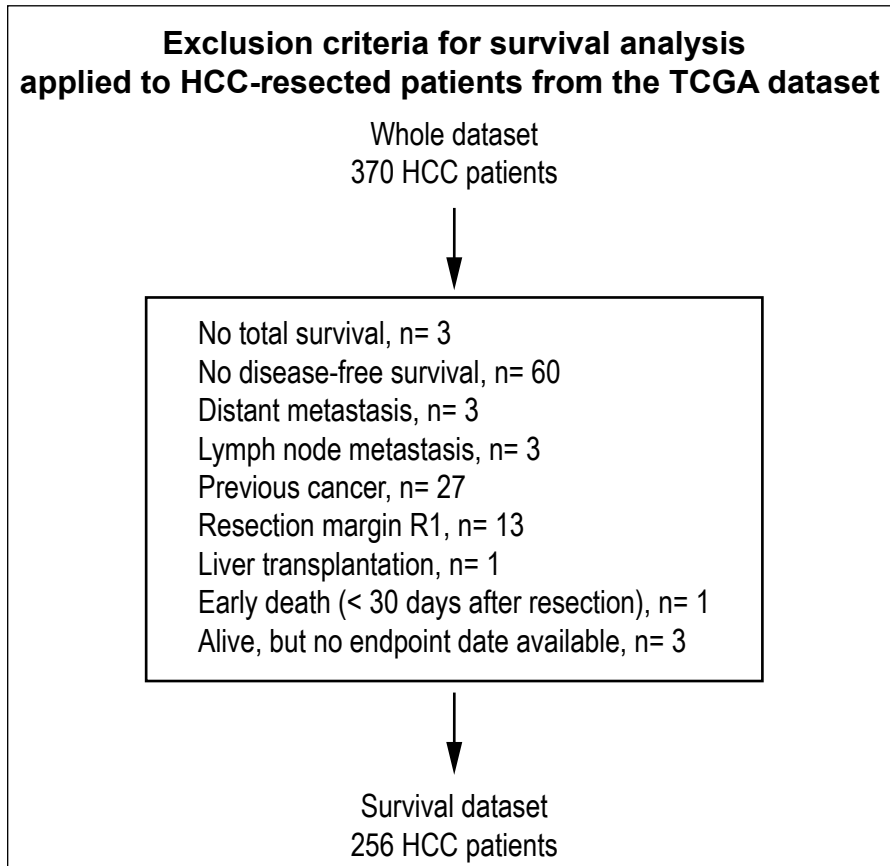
**Exclusion criteria for survival analysis applied to HCC-resected patients from the TCGA dataset**

Whole dataset
370 HCC patients

No total survival, n= 3
No disease-free survival, n= 60
Distant metastasis, n= 3
Lymph node metastasis, n= 3
Previous cancer, n= 27
Resection margin R1, n= 13
Liver transplantation, n= 1
Early death (< 30 days after resection), n= 1
Alive, but no endpoint date available, n= 3

Survival dataset
256 HCC patients